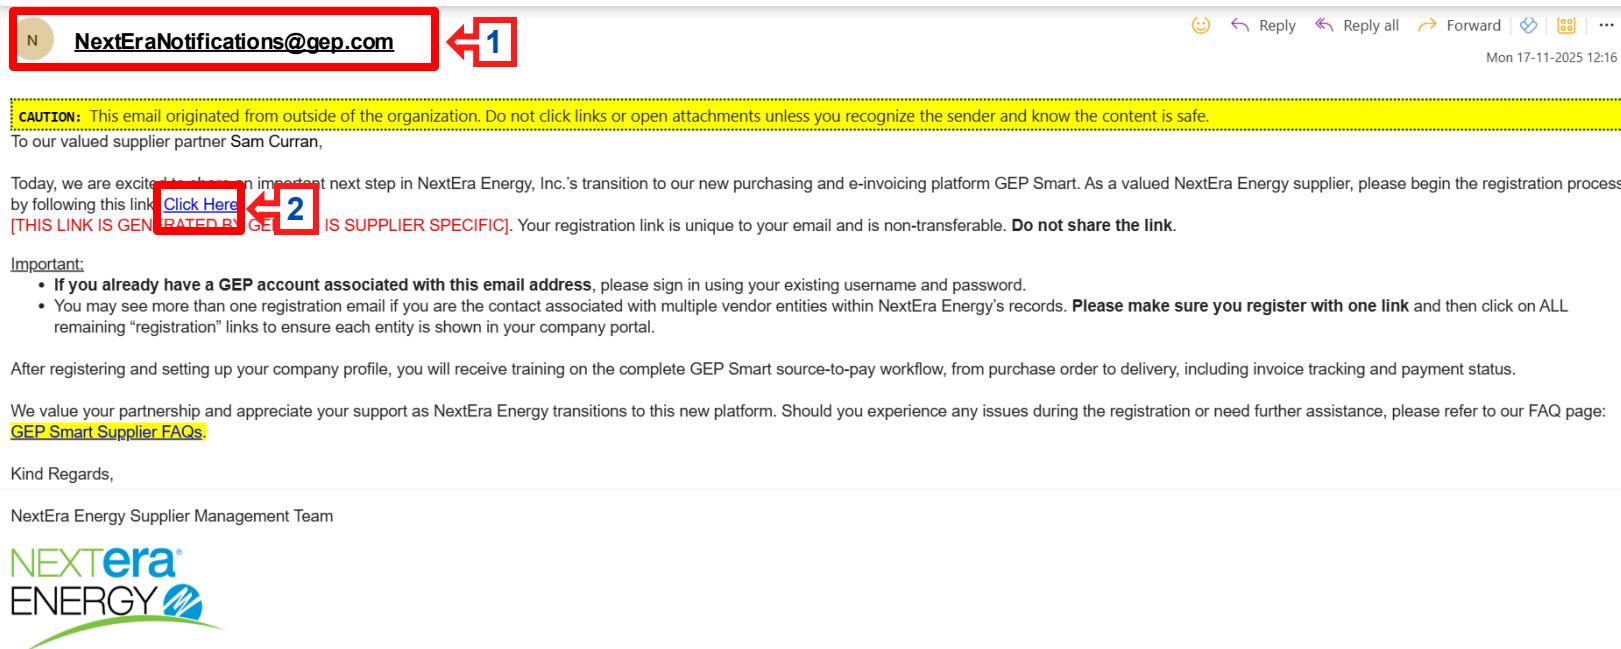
N NextEraNotifications@gep.com

1

Reply Reply all Forward ···

Mon 17-11-2025 12:16

CAUTION: This email originated from outside of the organization. Do not click links or open attachments unless you recognize the sender and know the content is safe.

To our valued supplier partner Sam Curran,

Today, we are excite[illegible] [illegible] important next step in NextEra Energy, Inc.'s transition to our new purchasing and e-invoicing platform GEP Smart. As a valued NextEra Energy supplier, please begin the registration process by following this link Click Here
2
[THIS LINK IS GEN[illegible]RATED BY GE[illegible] IS SUPPLIER SPECIFIC]. Your registration link is unique to your email and is non-transferable. Do not share the link.

Important:
• If you already have a GEP account associated with this email address, please sign in using your existing username and password.
• You may see more than one registration email if you are the contact associated with multiple vendor entities within NextEra Energy's records. Please make sure you register with one link and then click on ALL remaining "registration" links to ensure each entity is shown in your company portal.

After registering and setting up your company profile, you will receive training on the complete GEP Smart source-to-pay workflow, from purchase order to delivery, including invoice tracking and payment status.

We value your partnership and appreciate your support as NextEra Energy transitions to this new platform. Should you experience any issues during the registration or need further assistance, please refer to our FAQ page: GEP Smart Supplier FAQs.

Kind Regards,

NextEra Energy Supplier Management Team

NEXTera
ENERGY